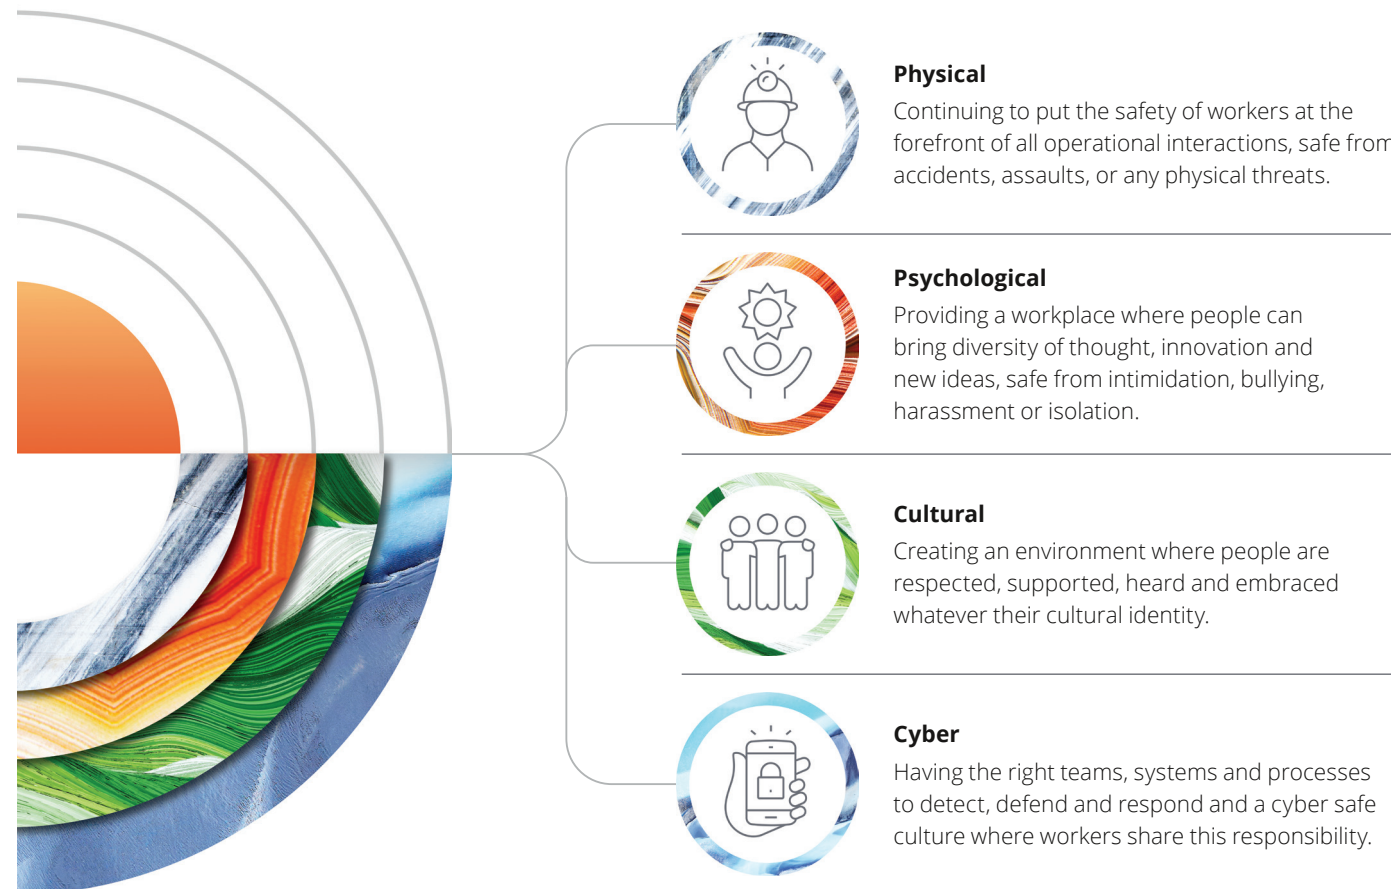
Physical
Continuing to put the safety of workers at the forefront of all operational interactions, safe from accidents, assaults, or any physical threats.

Psychological
Providing a workplace where people can bring diversity of thought, innovation and new ideas, safe from intimidation, bullying, harassment or isolation.

Cultural
Creating an environment where people are respected, supported, heard and embraced whatever their cultural identity.

Cyber
Having the right teams, systems and processes to detect, defend and respond and a cyber safe culture where workers share this responsibility.